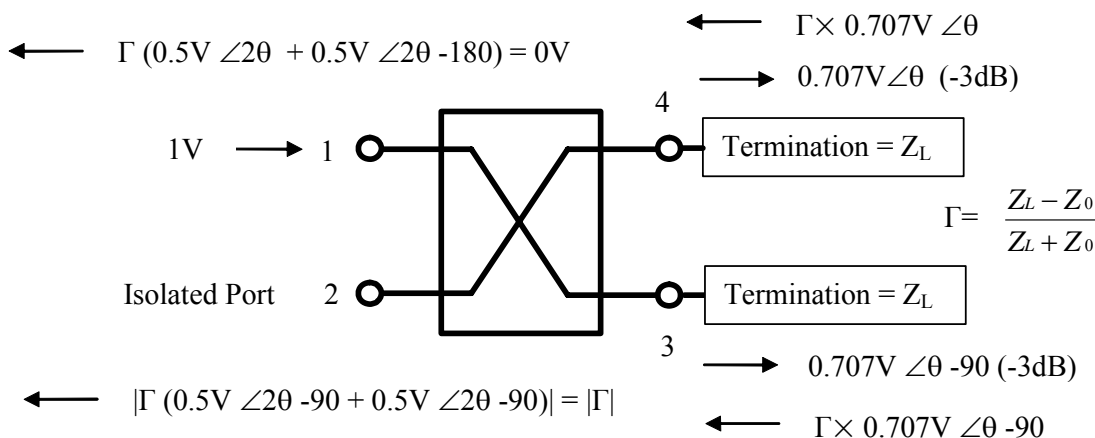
$\Gamma \times 0.707V \angle\theta$

$\Gamma$ (0.5V $\angle 2\theta$ + 0.5V $\angle 2\theta$ -180) = 0V

0.707V$\angle\theta$ (-3dB)

4

1V 1

Termination = $Z_L$

$\Gamma = \frac{Z_L - Z_0}{Z_L + Z_0}$

Isolated Port 2

Termination = $Z_L$

3

0.707V $\angle\theta$ -90 (-3dB)

|$\Gamma$ (0.5V $\angle 2\theta$ -90 + 0.5V $\angle 2\theta$ -90)| = |$\Gamma$|

$\Gamma \times 0.707V \angle\theta$ -90